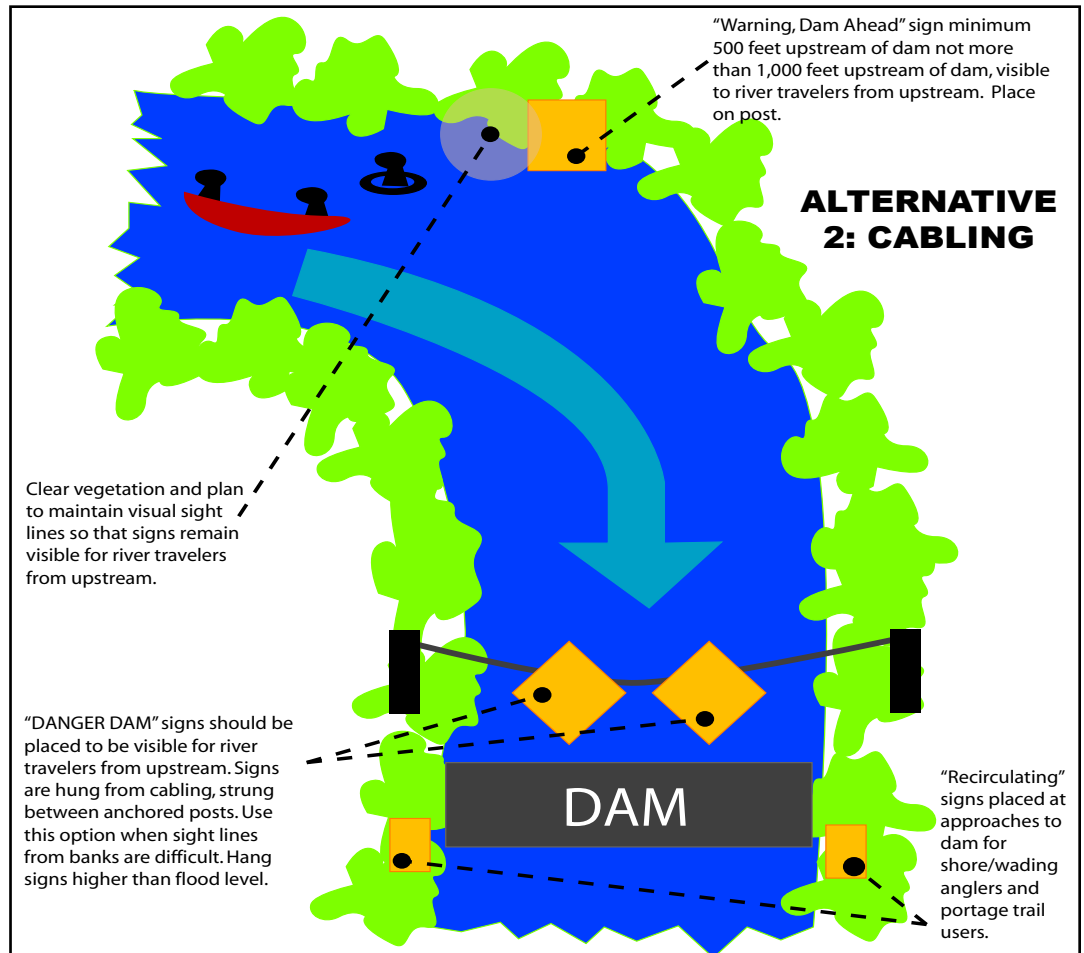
"Warning, Dam Ahead" sign minimum 500 feet upstream of dam not more than 1,000 feet upstream of dam, visible to river travelers from upstream. Place on post.

ALTERNATIVE 2: CABLING

Clear vegetation and plan to maintain visual sight lines so that signs remain visible for river travelers from upstream.

"DANGER DAM" signs should be placed to be visible for river travelers from upstream. Signs are hung from cabling, strung between anchored posts. Use this option when sight lines from banks are difficult. Hang signs higher than flood level.

DAM

"Recirculating" signs placed at approaches to dam for shore/wading anglers and portage trail users.